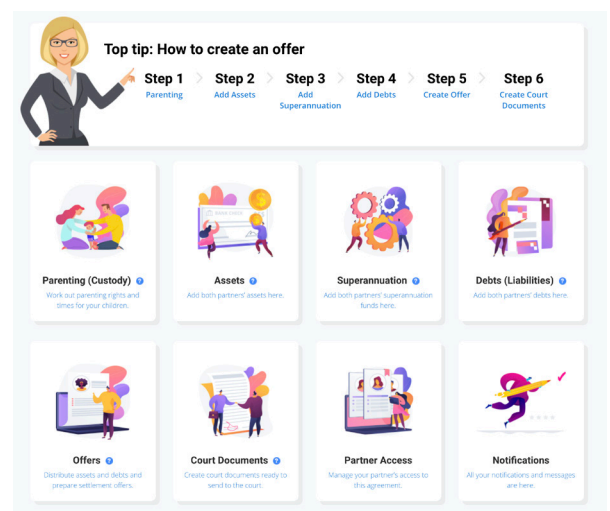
Top tip: How to create an offer

Step 1
Parenting

Step 2
Add Assets

Step 3
Add Superannuation

Step 4
Add Debts

Step 5
Create Offer

Step 6
Create Court Documents

Parenting (Custody)
Work out parenting rights and times for your children.

Assets
Add both partners' assets here.

Superannuation
Add both partners' superannuation funds here.

Debts (Liabilities)
Add both partners' debts here.

Offers
Distribute assets and debts and prepare settlement offers.

Court Documents
Create court documents ready to send to the court.

Partner Access
Manage your partner's access to this agreement.

Notifications
All your notifications and messages are here.